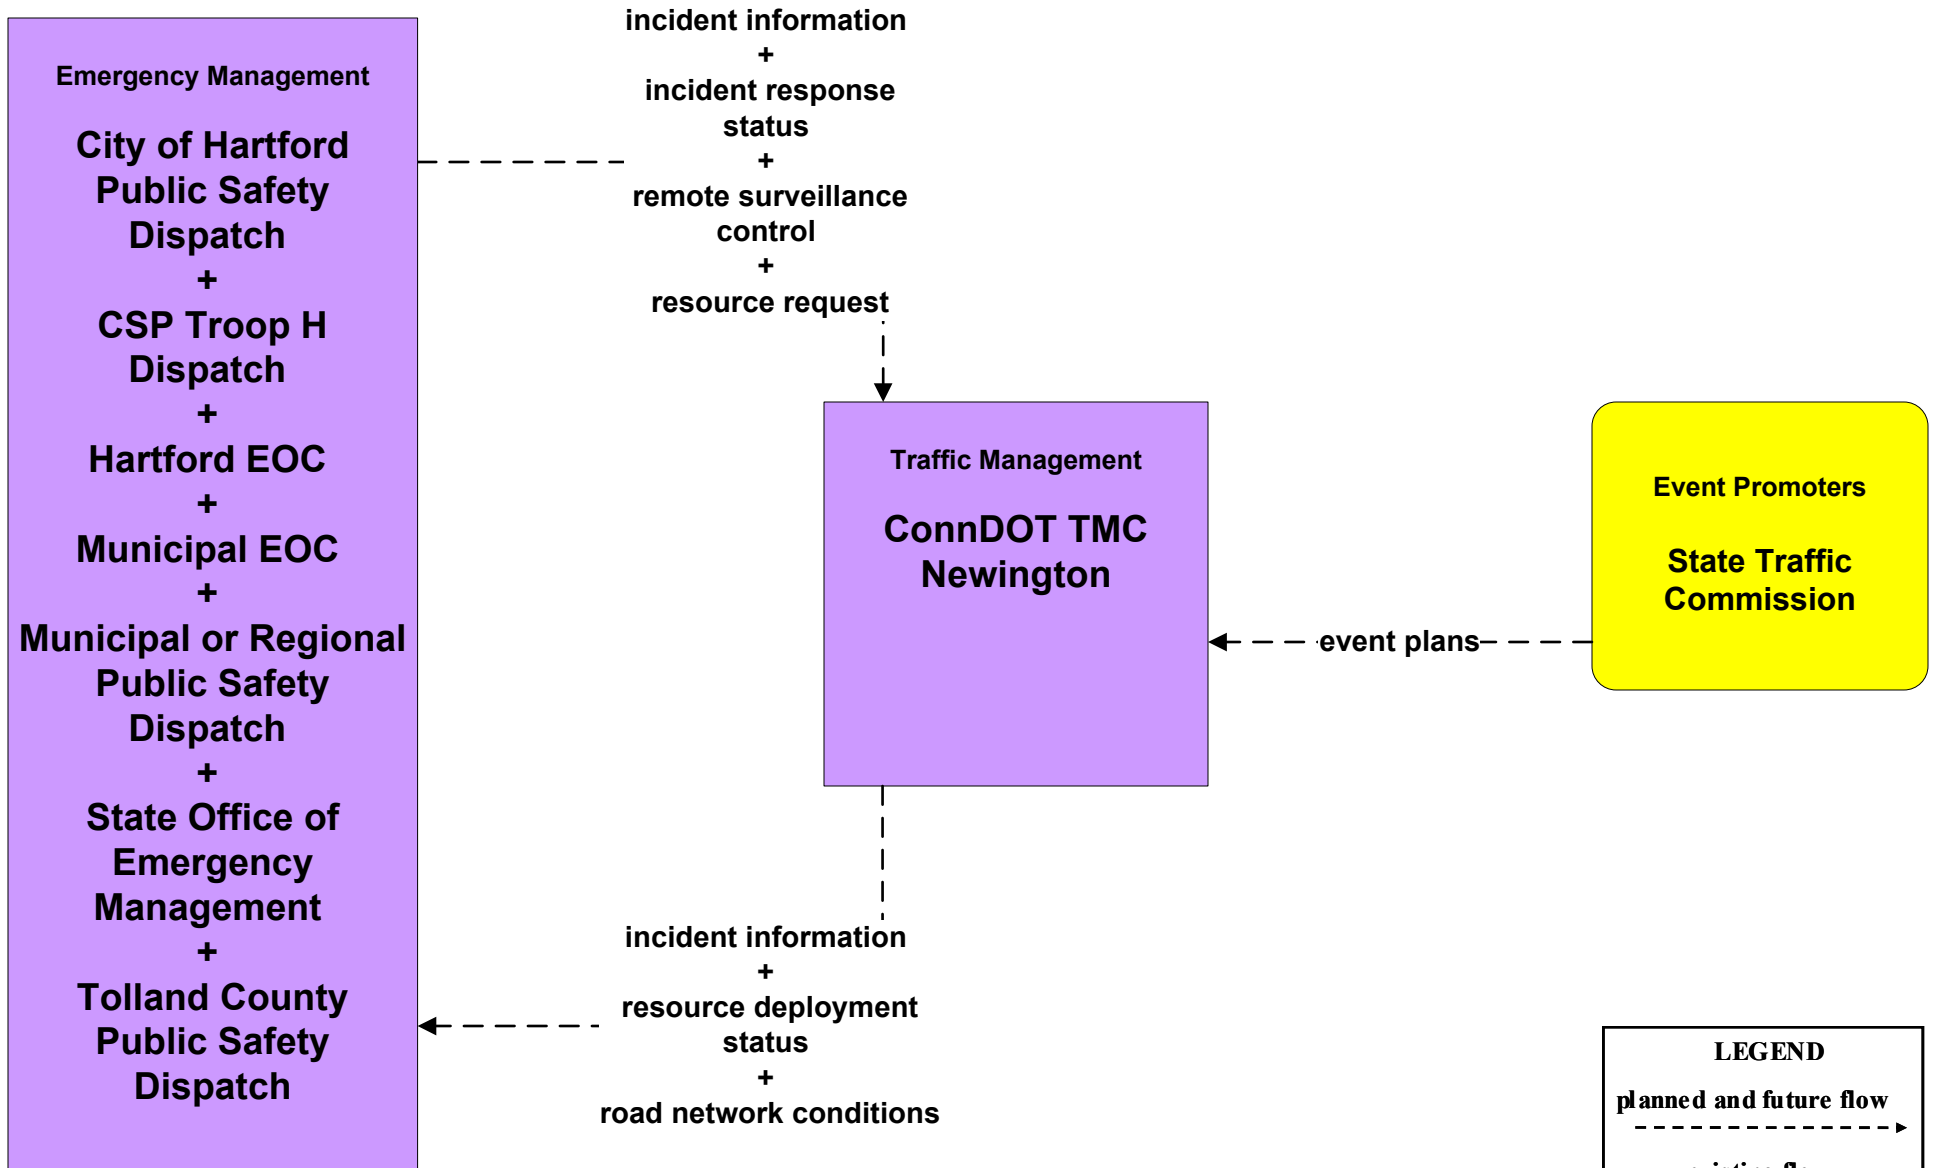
Emergency Management

City of Hartford Public Safety Dispatch
+
CSP Troop H Dispatch
+
Hartford EOC
+
Municipal EOC
+
Municipal or Regional Public Safety Dispatch
+
State Office of Emergency Management
+
Tolland County Public Safety Dispatch

incident information
+
incident response status
+
remote surveillance control
+
resource request

Traffic Management

ConnDOT TMC Newington

Event Promoters

State Traffic Commission

event plans

incident information
+
resource deployment status
+
road network conditions

LEGEND

planned and future flow

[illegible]